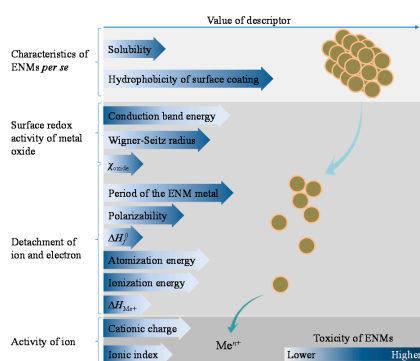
Value of descriptor

Characteristics of ENMs *per se*

Solubility

Hydrophobicity of surface coating

Surface redox activity of metal oxide

Conduction band energy

Wigner-Seitz radius

$\chi_{oxide}$

Period of the ENM metal

Polarizability

$\Delta H_f^0$

Detachment of ion and electron

Atomization energy

Ionization energy

$\Delta H_{Me+}$

Activity of ion

Cationic charge

Ionic index

$Me^{n+}$

Toxicity of ENMs

Lower

Higher